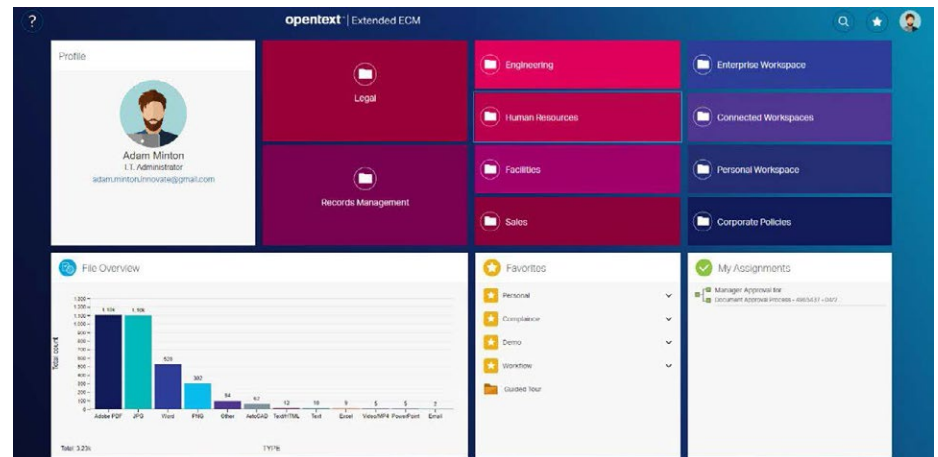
?

opentext™ | Extended ECM

Profile

Adam Minton
I.T. Administrator
adam.minton.innovate@gmail.com

Legal

Records Management

Engineering

Human Resources

Facilities

Sales

Enterprise Workspace

Connected Workspaces

Personal Workspace

Corporate Policies

File Overview

1,300
1,200
1,100
1,000
900
800
700
600
500
400
300
200
100
0

Total count

| Adobe PDF | JPG | Word | PNG | Other | AutoCAD | Text/HTML | Text | Excel | Video/MP4 | PowerPoint | Email |
|---|---|---|---|---|---|---|---|---|---|---|---|
| 1,104 | 1,106 | 520 | 302 | 94 | 61 | 12 | 10 | 9 | 5 | 5 | 2 |

Total: 3.23k

TYPE

Favorites

Personal

Compliance

Demo

Workflow

Guided Tour

My Assignments

Manager Approval for
Document Approval Process - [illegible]